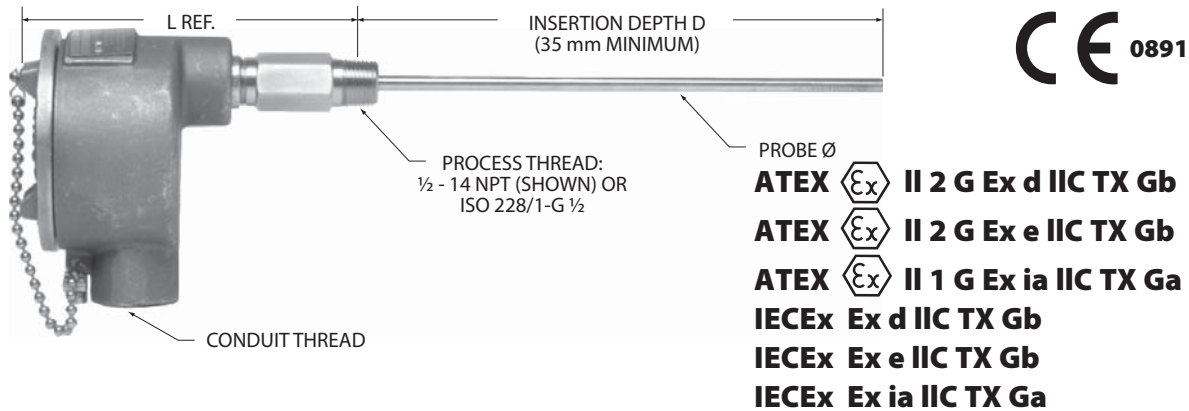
L REF.

INSERTION DEPTH D
(35 mm MINIMUM)

CE 0891

PROBE Ø

PROCESS THREAD:
½ - 14 NPT (SHOWN) OR
ISO 228/1-G ½

ATEX ⟨Ex⟩ II 2 G Ex d IIC TX Gb
ATEX ⟨Ex⟩ II 2 G Ex e IIC TX Gb
ATEX ⟨Ex⟩ II 1 G Ex ia IIC TX Ga
IECEx Ex d IIC TX Gb
IECEx Ex e IIC TX Gb
IECEx Ex ia IIC TX Ga

CONDUIT THREAD